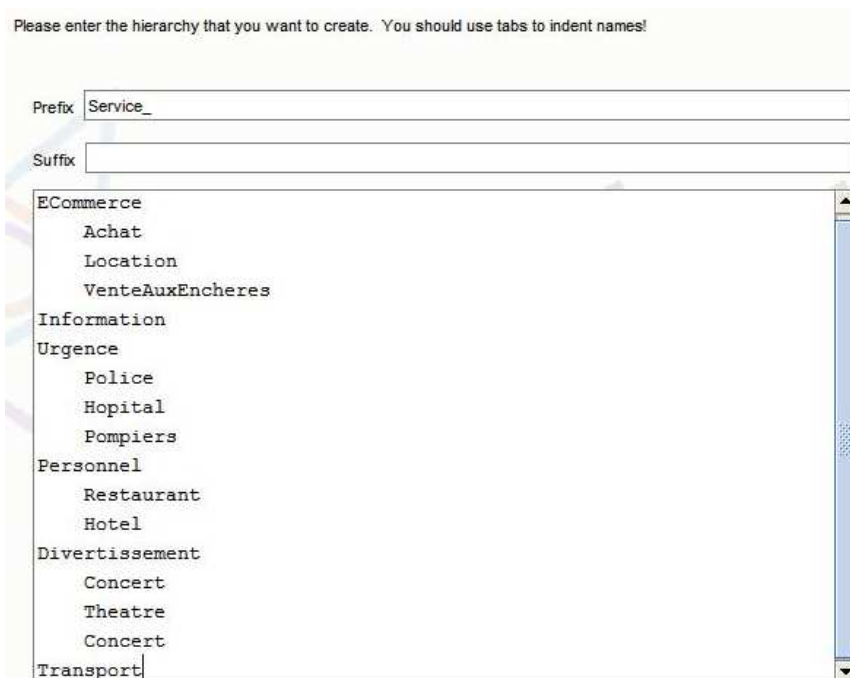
Please enter the hierarchy that you want to create. You should use tabs to indent names!

Prefix Service_

Suffix

ECommerce
Achat
Location
VenteAuxEncheres
Information
Urgence
Police
Hopital
Pompiers
Personnel
Restaurant
Hotel
Divertissement
Concert
Theatre
Concert
Transport